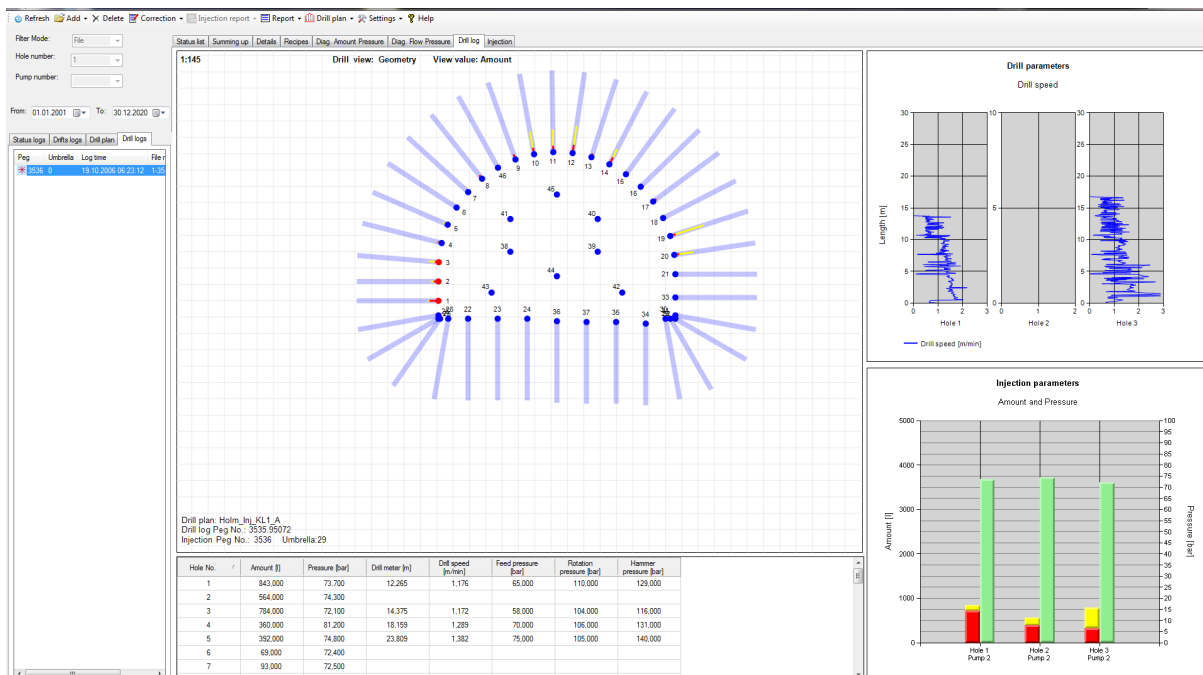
Refresh Add Delete Correction Injection report Report Drill plan Settings Help

Filter Mode: File
Hole number: 1
Pump number:

From: 01.01.2001 To: 30.12.2020

Status logs Drifts logs Drill plan Drill logs

| Peg | Umbrella | Log time | File n |
|---|---|---|---|
| 3536 | 0 | 19.10.2006 06:23:12 | 1-35 |

Status list Summing up Details Recipes Diag. Amount Pressure Diag. Flow Pressure Drill log Injection

1:145 Drill view: Geometry View value: Amount

46 9 10 11 12 13 14 15 16 17 18 19 20 21 33 8 7 6 5 4 3 2 1 46 41 40 38 39 44 43 42 26 22 23 24 36 37 35 34 30

Drill plan: Holm_Inj_KL1_A
Drill log Peg No.: 3535.95072
Injection Peg No.: 3536 Umbrella:29

| Hole No. | Amount [l] | Pressure [bar] | Drill meter [m] | Drill speed [m/min] | Feed pressure [bar] | Rotation pressure [bar] | Hammer pressure [bar] |
|---|---|---|---|---|---|---|---|
| 1 | 843,000 | 73,700 | 12,265 | 1,176 | 65,000 | 110,000 | 129,000 |
| 2 | 564,000 | 74,300 | | | | | |
| 3 | 784,000 | 72,100 | 14,375 | 1,172 | 58,000 | 104,000 | 116,000 |
| 4 | 360,000 | 81,200 | 18,159 | 1,289 | 70,000 | 106,000 | 131,000 |
| 5 | 392,000 | 74,800 | 23,809 | 1,382 | 75,000 | 105,000 | 140,000 |
| 6 | 69,000 | 72,400 | | | | | |
| 7 | 93,000 | 72,500 | | | | | |

Drill parameters
Drill speed
Length [m]
30 25 20 15 10 5 0
0 1 2 3
Hole 1
10 5 0
0 1 2
Hole 2
30 25 20 15 10 5 0
0 1 2 3
Hole 3
Drill speed [m/min]

Injection parameters
Amount and Pressure
Amount [l]
5000 4000 3000 2000 1000 0
Pressure [bar]
100 95 90 85 80 75 70 65 60 55 50 45 40 35 30 25 20 15 10 5 0
Hole 1 Pump 2
Hole 2 Pump 2
Hole 3 Pump 2